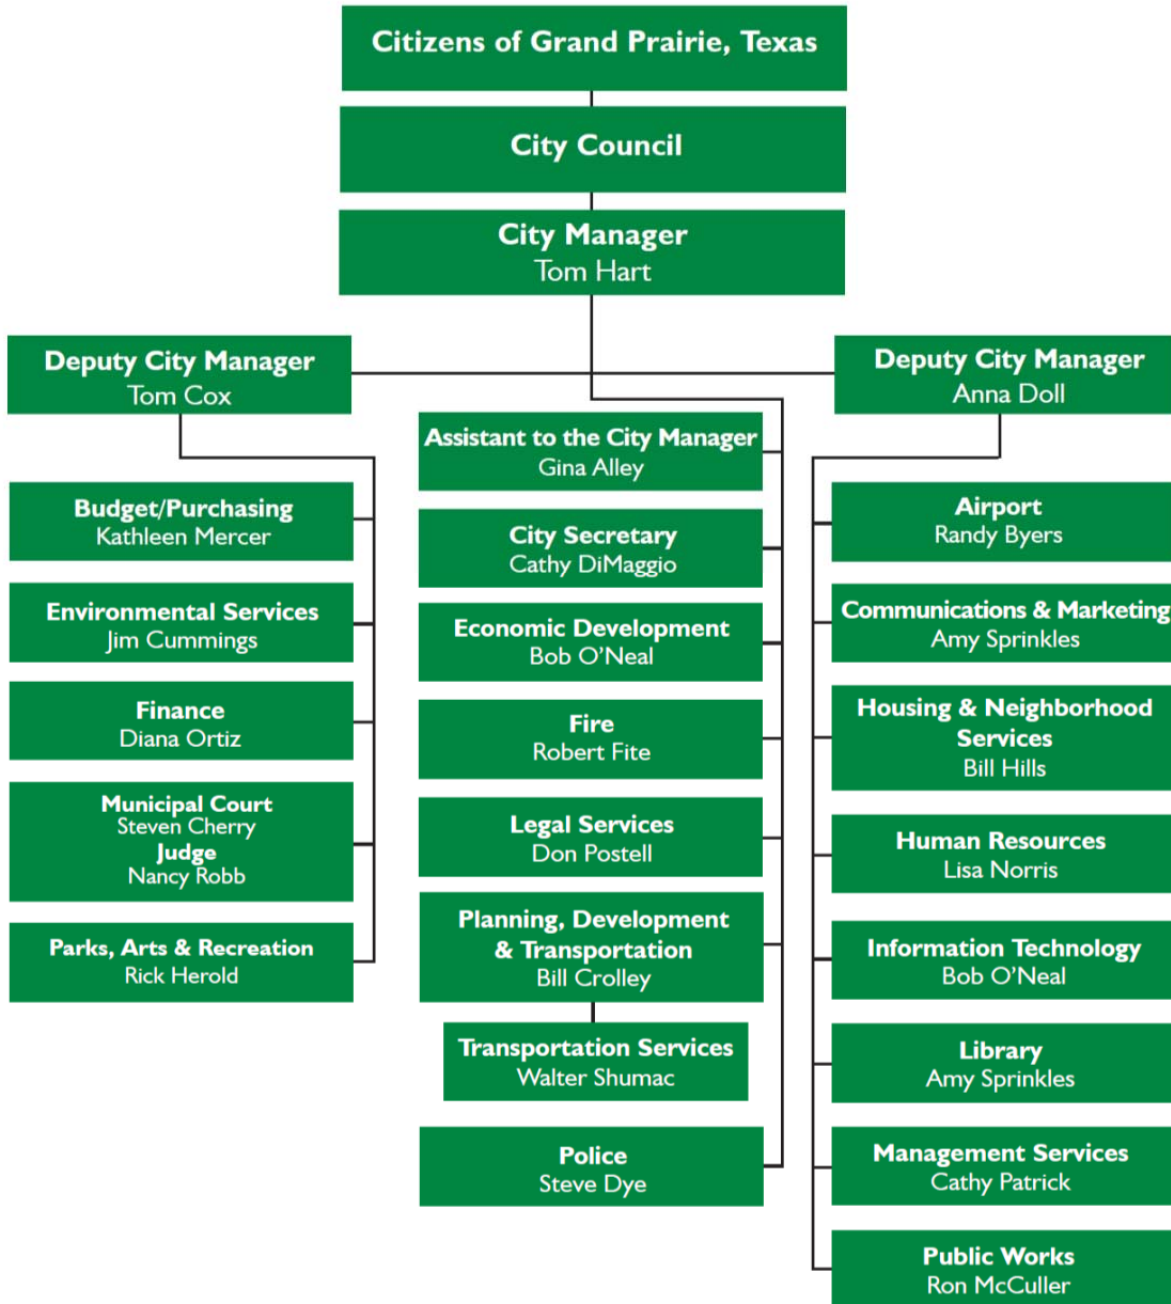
Citizens of Grand Prairie, Texas

City Council

City Manager
Tom Hart

Deputy City Manager
Tom Cox

Budget/Purchasing
Kathleen Mercer

Environmental Services
Jim Cummings

Finance
Diana Ortiz

Municipal Court
Steven Cherry
Judge
Nancy Robb

Parks, Arts & Recreation
Rick Herold

Assistant to the City Manager
Gina Alley

City Secretary
Cathy DiMaggio

Economic Development
Bob O'Neal

Fire
Robert Fite

Legal Services
Don Postell

Planning, Development & Transportation
Bill Crolley

Transportation Services
Walter Shumac

Police
Steve Dye

Deputy City Manager
Anna Doll

Airport
Randy Byers

Communications & Marketing
Amy Sprinkles

Housing & Neighborhood Services
Bill Hills

Human Resources
Lisa Norris

Information Technology
Bob O'Neal

Library
Amy Sprinkles

Management Services
Cathy Patrick

Public Works
Ron McCuller